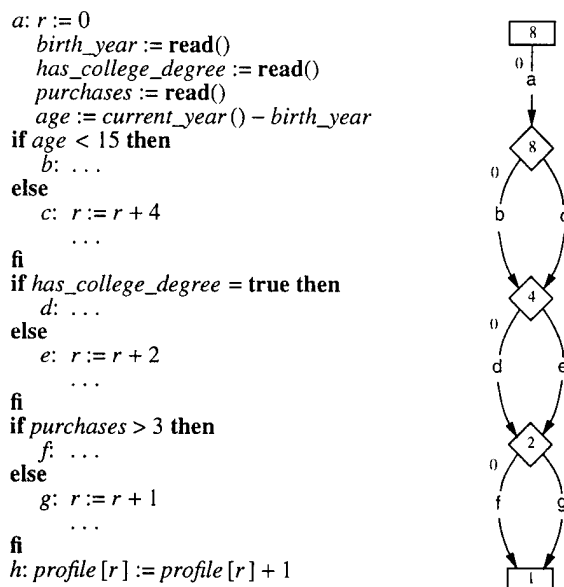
a: $r := 0$
birth_year := **read**()
has_college_degree := **read**()
purchases := **read**()
age := current_year() − birth_year
**if** age < 15 **then**
b: ...
**else**
c: $r := r + 4$
...
**fi**
**if** has_college_degree = **true then**
d: ...
**else**
e: $r := r + 2$
...
**fi**
**if** purchases > 3 **then**
f: ...
**else**
g: $r := r + 1$
...
**fi**
h: profile[r] := profile[r] + 1

8
0
a
8
0
b
c
4
0
d
e
2
0
f
g
1